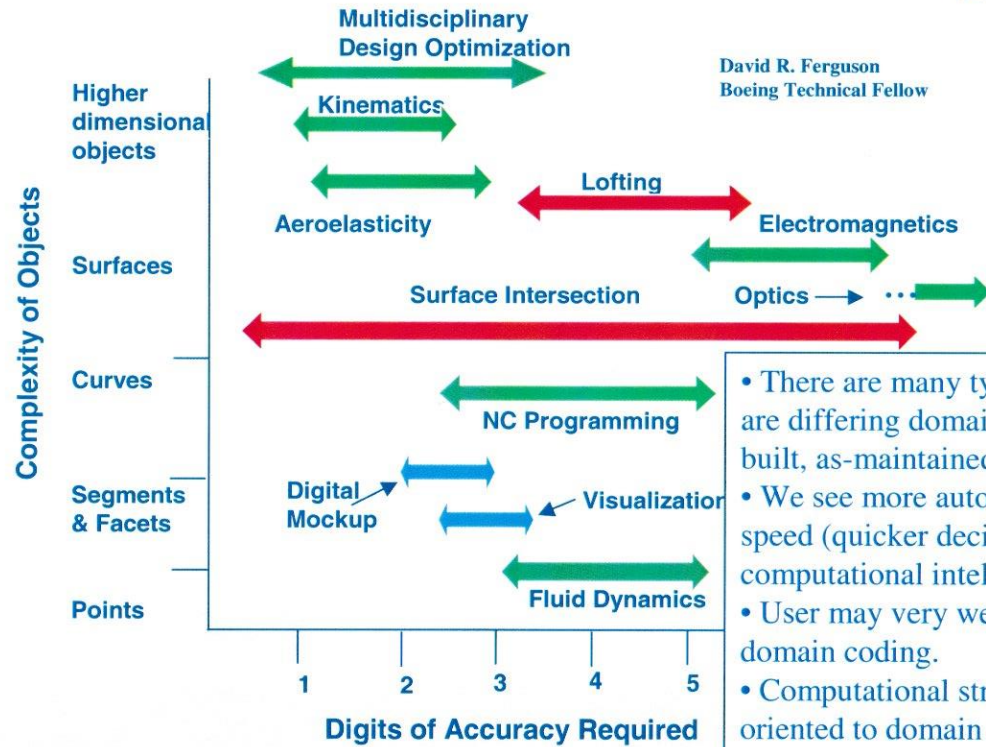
Multidisciplinary Design Optimization

David R. Ferguson
Boeing Technical Fellow

Higher dimensional objects

Kinematics

Lofting

Aeroelasticity

Electromagnetics

Surfaces

Surface Intersection

Optics → ···

Curves

NC Programming

Segments & Facets

Digital Mockup

Visualization

Points

Fluid Dynamics

Complexity of Objects

1 2 3 4 5

Digits of Accuracy Required

• There are many ty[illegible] are differing domai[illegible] built, as-maintained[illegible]
• We see more auto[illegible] speed (quicker deci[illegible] computational intel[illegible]
• User may very we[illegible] domain coding.
• Computational str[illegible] oriented to domain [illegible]